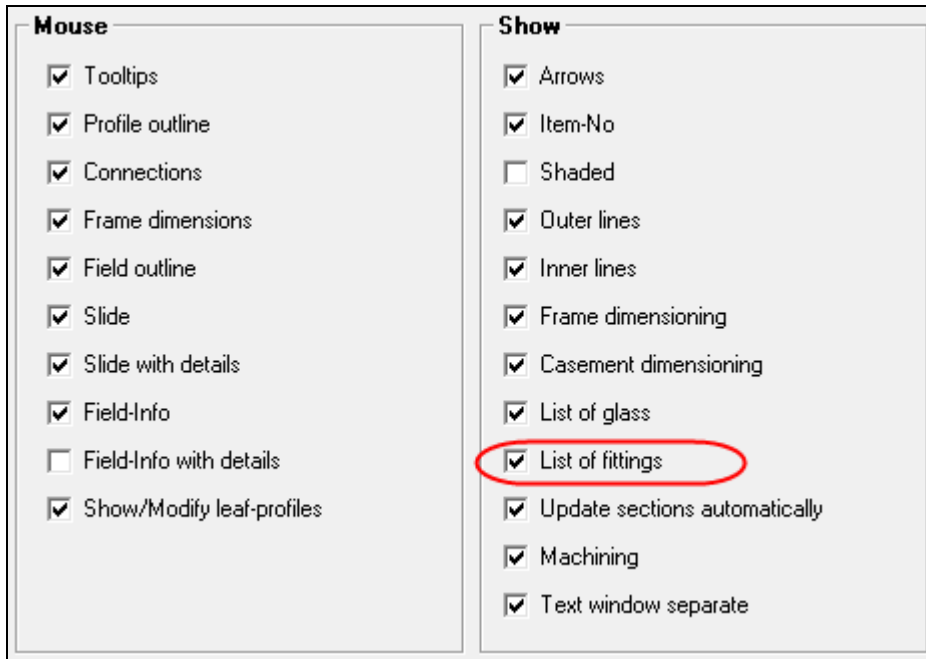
Mouse

Tooltips
Profile outline
Connections
Frame dimensions
Field outline
Slide
Slide with details
Field-Info
Field-Info with details
Show/Modify leaf-profiles

Show

Arrows
Item-No
Shaded
Outer lines
Inner lines
Frame dimensioning
Casement dimensioning
List of glass
List of fittings
Update sections automatically
Machining
Text window separate